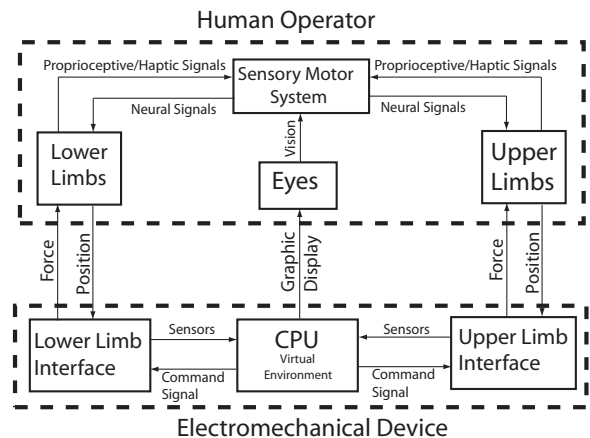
Human Operator

Proprioceptive/Haptic Signals

Sensory Motor System

Proprioceptive/Haptic Signals

Neural Signals

Neural Signals

Lower Limbs

Vision

Eyes

Upper Limbs

Force

Position

Graphic Display

Force

Position

Lower Limb Interface

Sensors

Command Signal

CPU

Virtual Environment

Sensors

Command Signal

Upper Limb Interface

Electromechanical Device